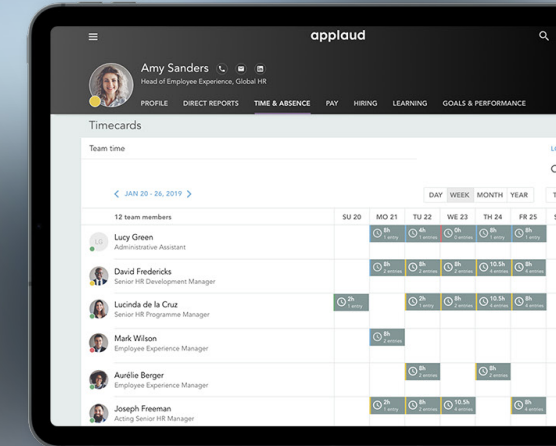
applaud

Amy Sanders
Head of Employee Experience, Global HR

PROFILE DIRECT REPORTS TIME & ABSENCE PAY HIRING LEARNING GOALS & PERFORMANCE

Timecards

Team time

JAN 20 - 26, 2019

DAY WEEK MONTH YEAR

| 12 team members | SU 20 | MO 21 | TU 22 | WE 23 | TH 24 | FR 25 |
|---|---|---|---|---|---|---|
| Lucy Green<br>Administrative Assistant | | 8h 1 entry | 4h 1 entry | 0h 0 entries | 8h 1 entry | 8h 1 entry |
| David Fredericks<br>Senior HR Development Manager | | 8h 2 entries | 8h 2 entries | 8h 2 entries | 10.5h 4 entries | 8h 2 entries |
| Lucinda de la Cruz<br>Senior HR Programme Manager | 8h 1 entry | | 2h 1 entry | 8h 2 entries | 8h 2 entries | 8h 4 entries |
| Mark Wilson<br>Employee Experience Manager | | 8h 2 entries | | | | |
| Aurélie Berger<br>Employee Experience Manager | | | 8h 2 entries | | 8h 2 entries | |
| Joseph Freeman<br>Acting Senior HR Manager | | 2h 1 entry | 8h 2 entries | 10.5h 4 entries | | 8h 2 entries |